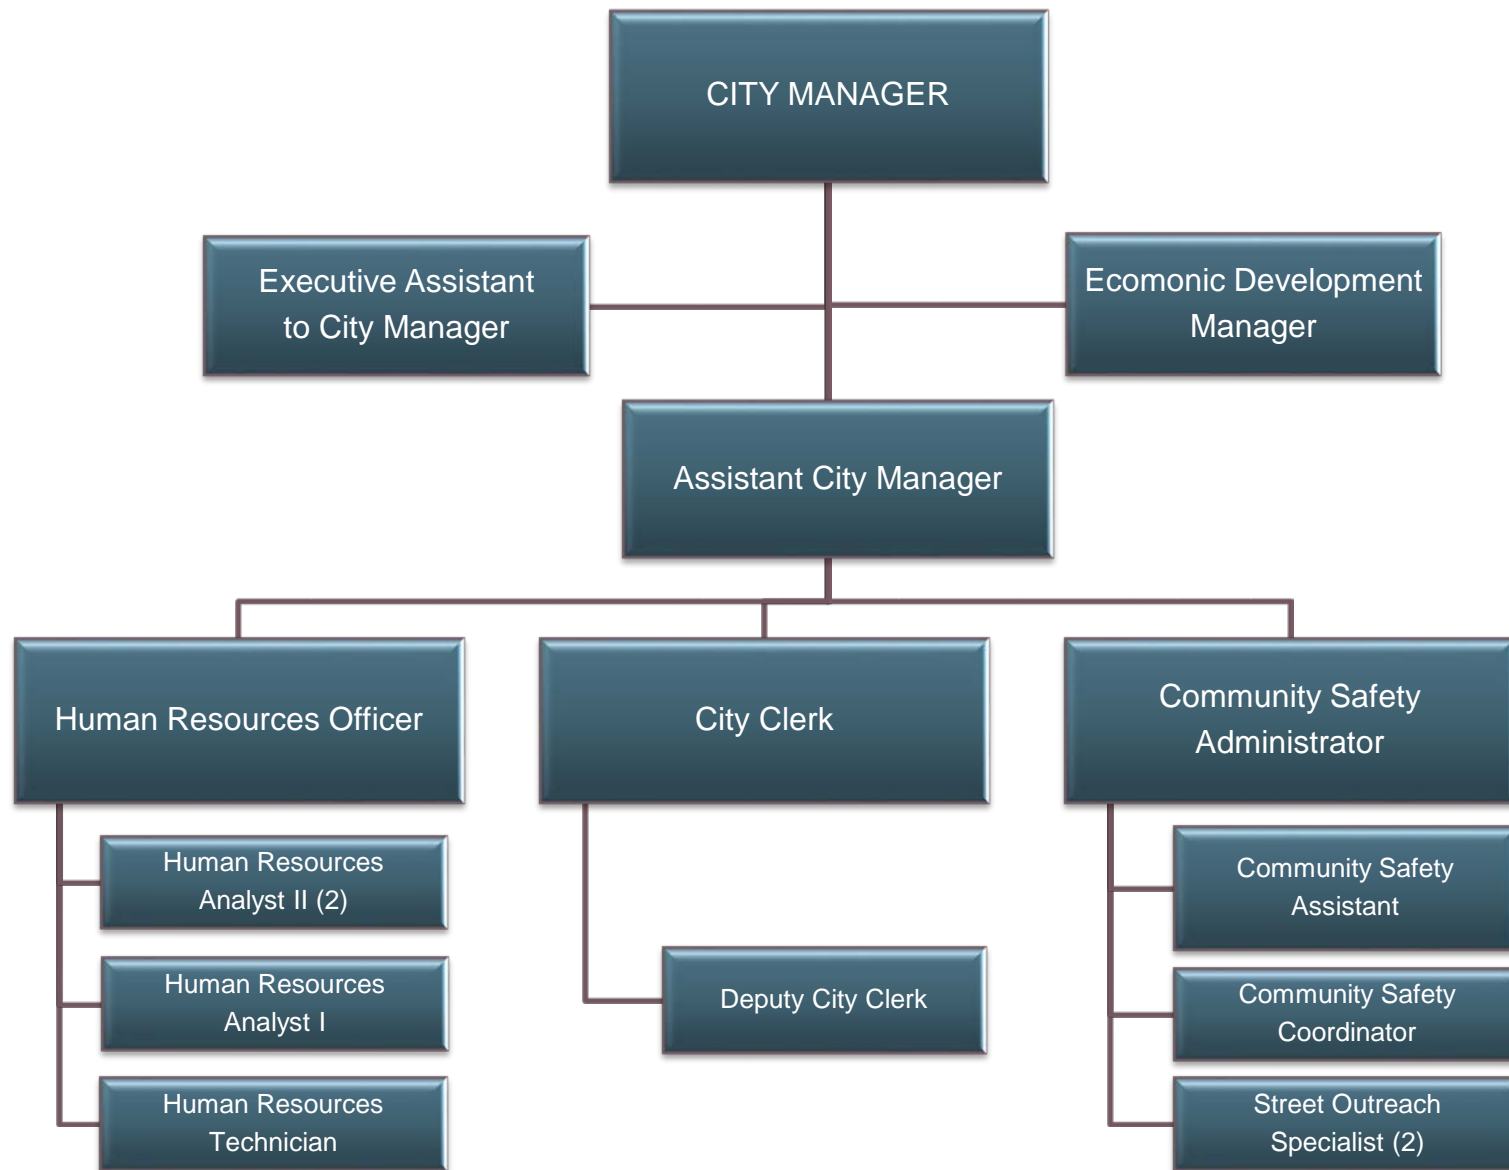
CITY MANAGER

Executive Assistant to City Manager

Ecomonic Development Manager

Assistant City Manager

Human Resources Officer

City Clerk

Community Safety Administrator

Human Resources Analyst II (2)

Human Resources Analyst I

Human Resources Technician

Deputy City Clerk

Community Safety Assistant

Community Safety Coordinator

Street Outreach Specialist (2)